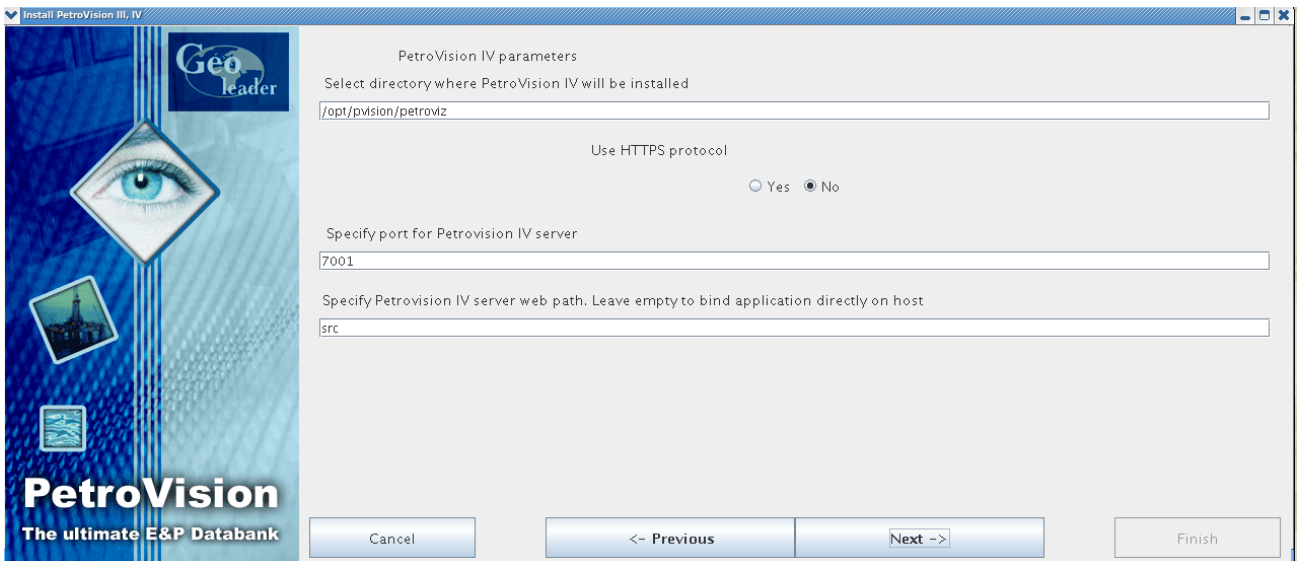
Install PetroVision III, IV

Geo leader

PetroVision

The ultimate E&P Databank

PetroVision IV parameters

Select directory where PetroVision IV will be installed

/opt/pvision/petroviz

Use HTTPS protocol

Yes No

Specify port for Petrovision IV server

7001

Specify Petrovision IV server web path. Leave empty to bind application directly on host

src

Cancel

<- Previous

Next ->

Finish